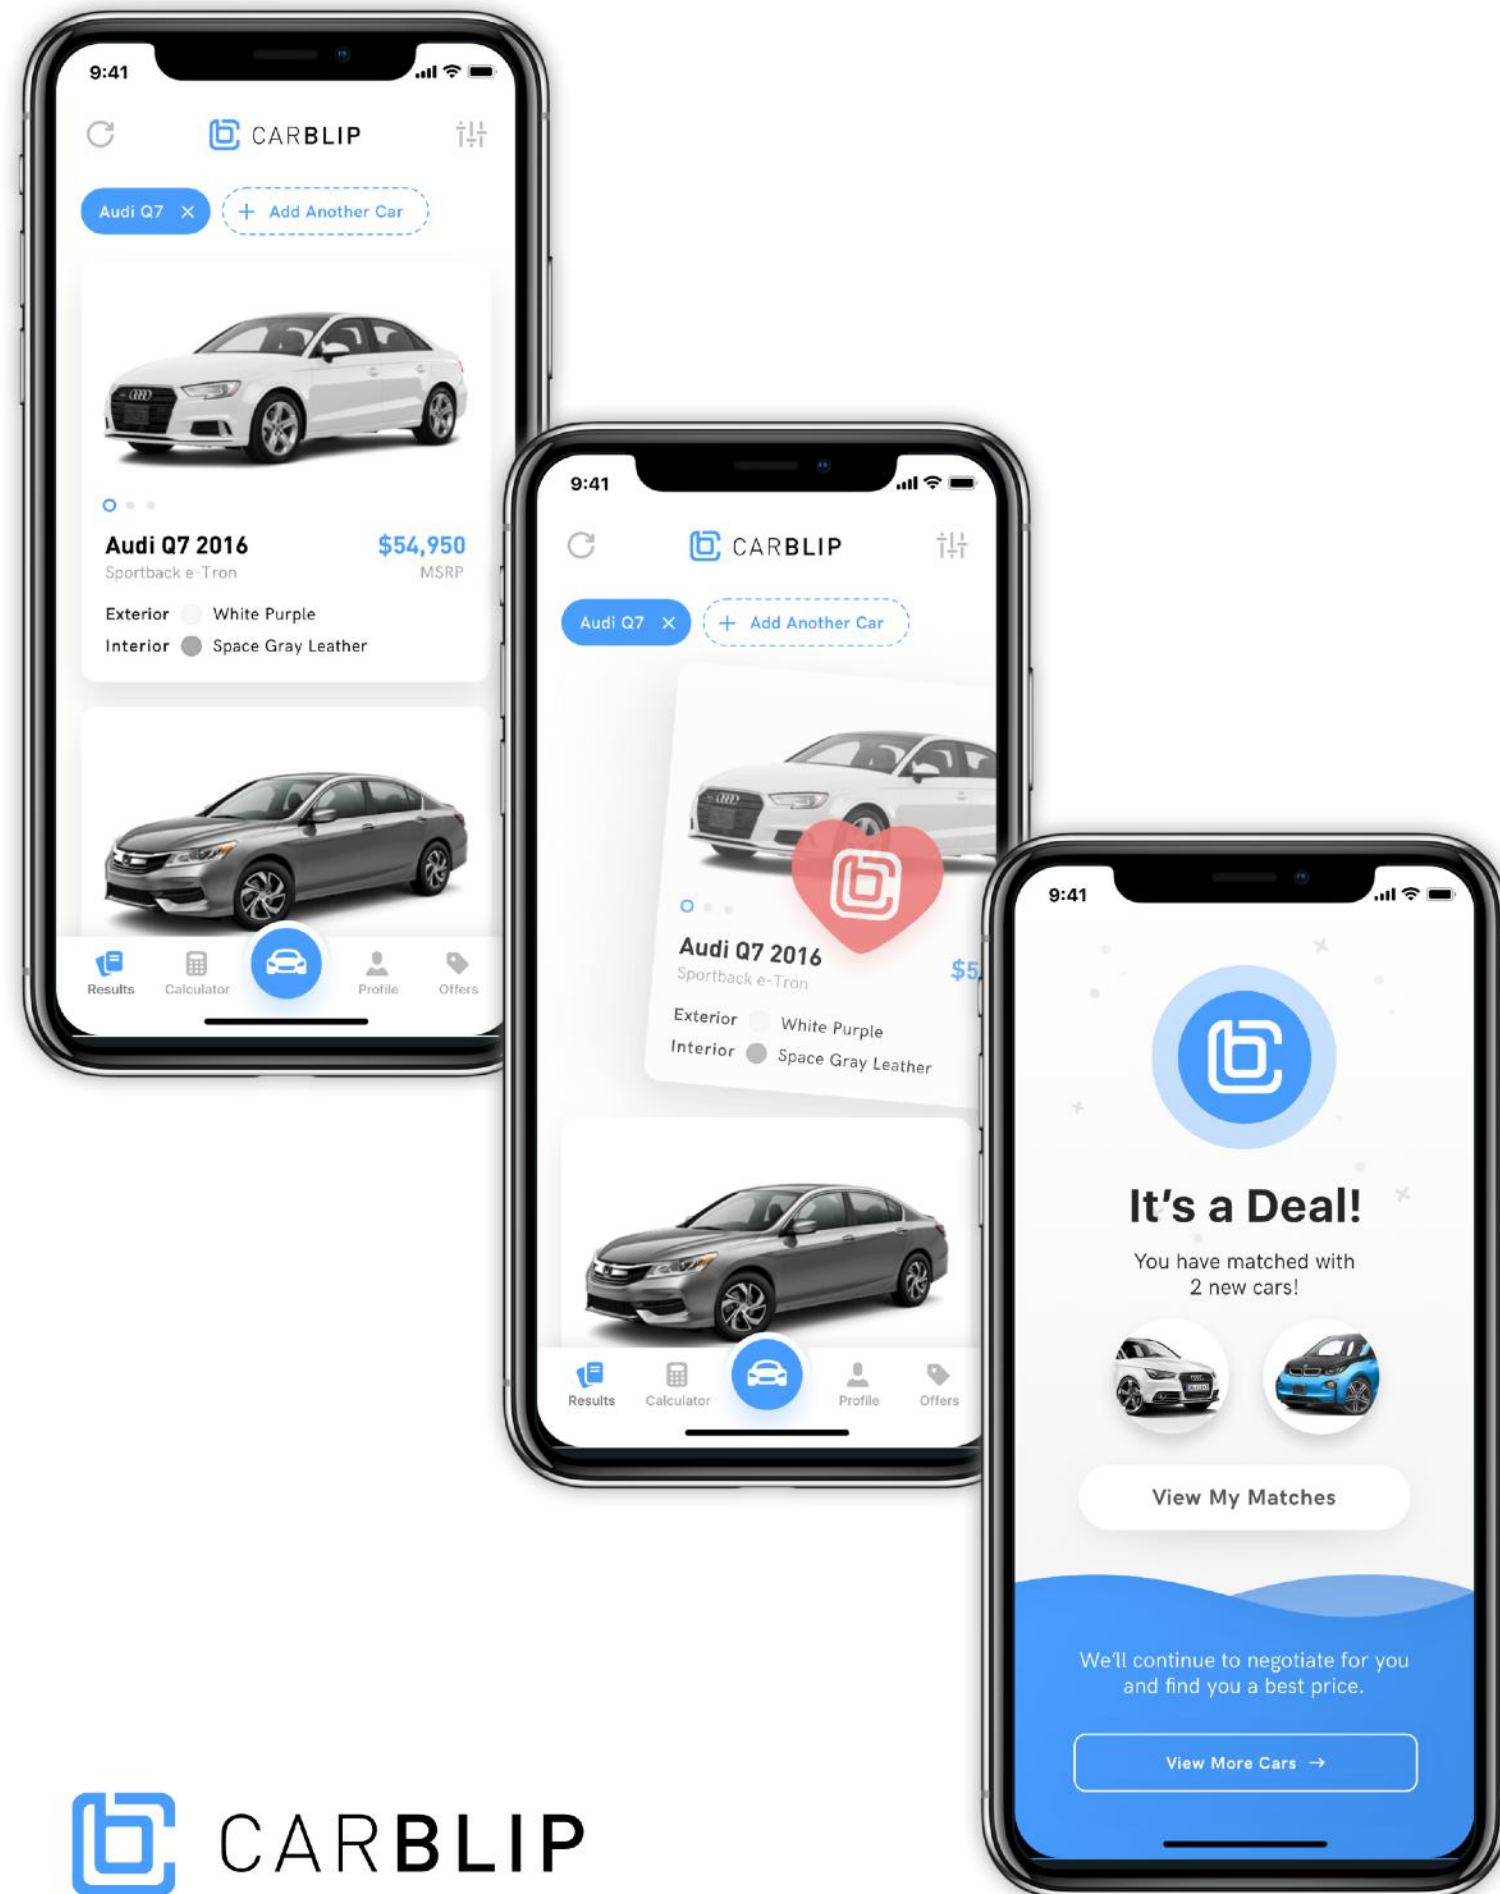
9:41

CARBLIP

Audi Q7 ×

+ Add Another Car

Audi Q7 2016
Sportback e-Tron

$54,950
MSRP

Exterior White Purple
Interior Space Gray Leather

Results Calculator Profile Offers

9:41

CARBLIP

Audi Q7 ×

+ Add Another Car

Audi Q7 2016
Sportback e-Tron

$5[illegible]

Exterior White Purple
Interior Space Gray Leather

Results Calculator Profile Offers

9:41

It's a Deal!

You have matched with 2 new cars!

View My Matches

We'll continue to negotiate for you and find you a best price.

View More Cars →

CARBLIP